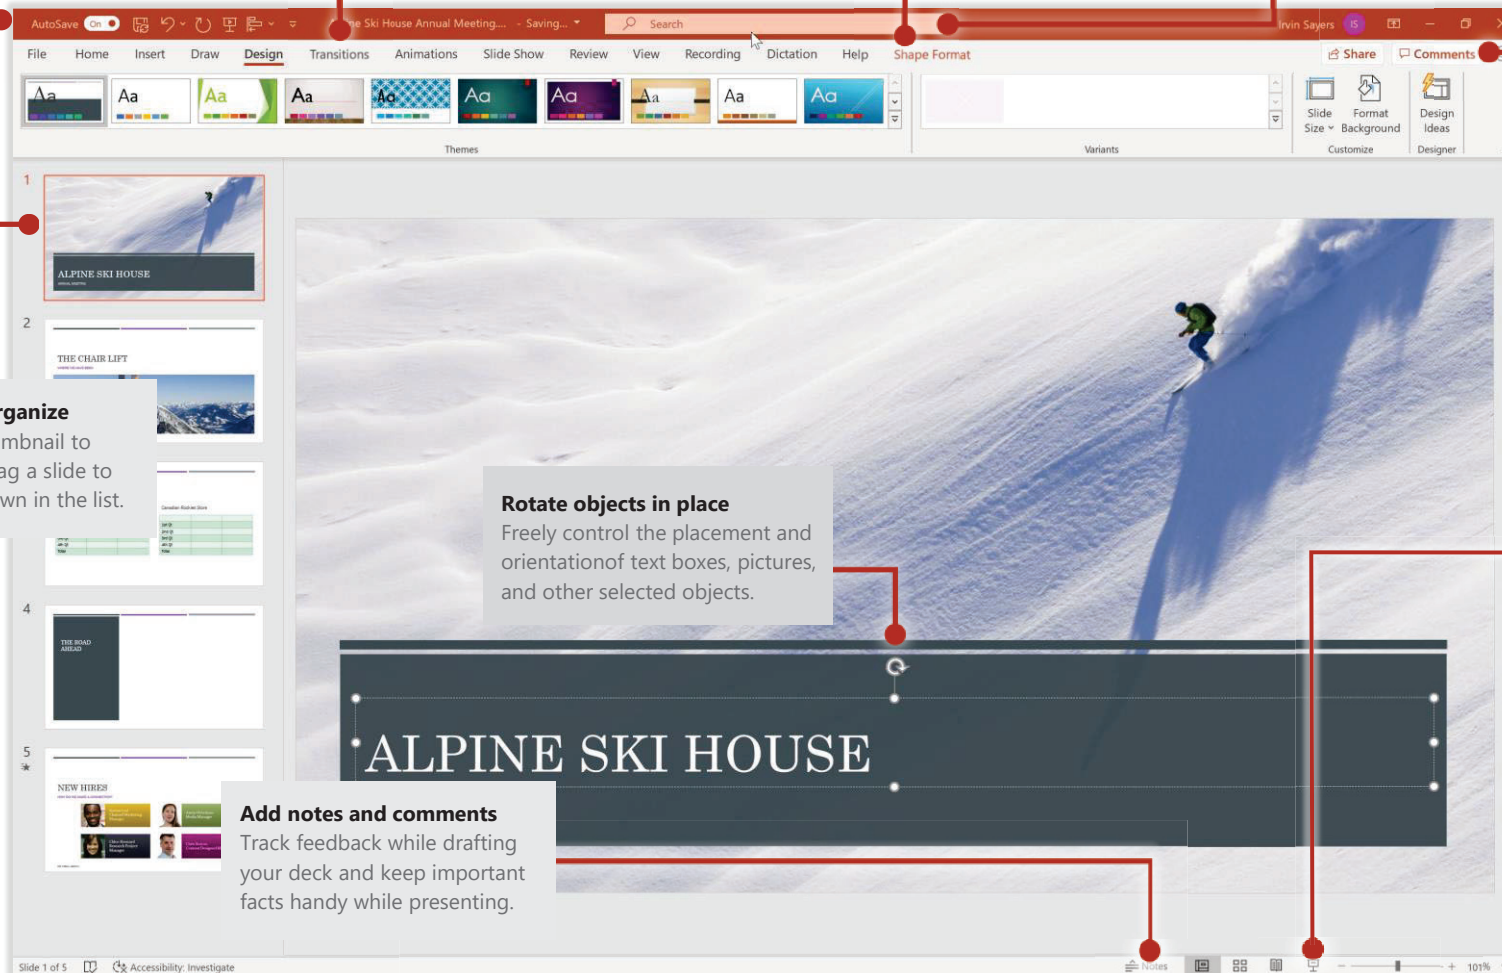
AutoSave On
ne Ski House Annual Meeting... - Saving...
Search
Irvin Sayers IS

File Home Insert Draw Design Transitions Animations Slide Show Review View Recording Dictation Help Shape Format
Share Comments

Aa Aa Aa Aa Aa Aa Aa Aa Aa Aa
Themes
Variants
Slide Size Format Background
Customize
Design Ideas
Designer

1
ALPINE SKI HOUSE
2
THE CHAIR LIFT
4
THE ROAD AHEAD
5
NEW HIRES

rganize
mbnail to
ag a slide to
wn in the list.

Rotate objects in place
Freely control the placement and orientationof text boxes, pictures, and other selected objects.

ALPINE SKI HOUSE

Add notes and comments
Track feedback while drafting your deck and keep important facts handy while presenting.

Slide 1 of 5 Accessibility: Investigate Notes 101%